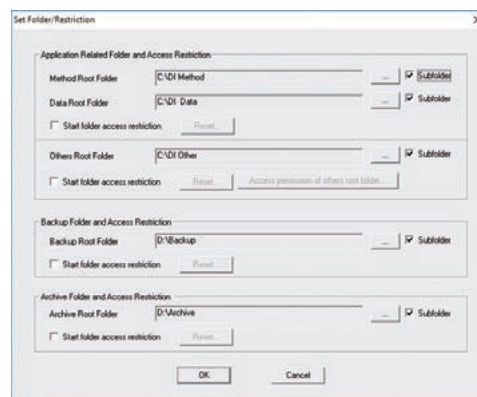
Set Folder/Restriction

Application Related Folder and Access Restriction

Method Root Folder C:\DI Method ... Subfolder

Data Root Folder C:\DI Data ... Subfolder

Start folder access restriction Reset...

Others Root Folder C:\DI Other ... Subfolder

Start folder access restriction Reset... Access permission of others root folder...

Backup Folder and Access Restriction

Backup Root Folder D:\Backup ... Subfolder

Start folder access restriction Reset...

Archive Folder and Access Restriction

Archive Root Folder D:\Archive ... Subfolder

Start folder access restriction Reset...

OK Cancel